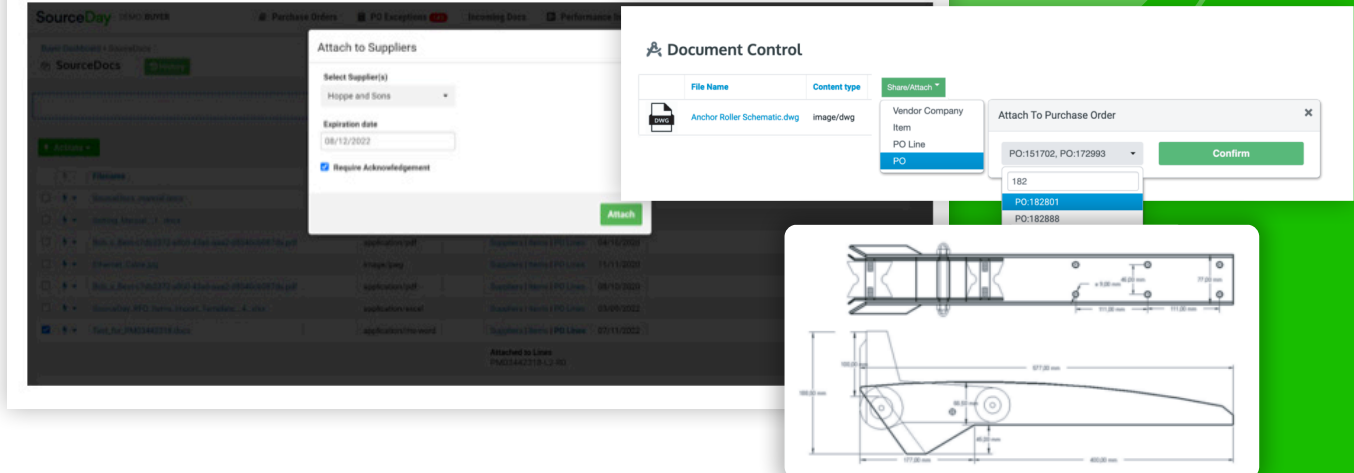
SourceDay DEMO BUYER
Purchase Orders
PO Exceptions
Incoming Docs
Performance

Buyer Dashboard / SourceDocs
SourceDocs

Actions
Filename
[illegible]

Attach to Suppliers
Select Supplier(s)
Hoppe and Sons
Expiration date
08/12/2022
Require Acknowledgement
Attach

application/pdf
image/jpeg
application/pdf
application/excel
application/ms-word
Suppliers | Items | PO Lines
Attached to Lines
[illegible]

Document Control
File Name
Content type
DWG
Anchor Roller Schematic.dwg
image/dwg
Share/Attach
Vendor Company
Item
PO Line
PO
Attach To Purchase Order
PO:151702, PO:172993
Confirm
182
PO:182801
PO:182888